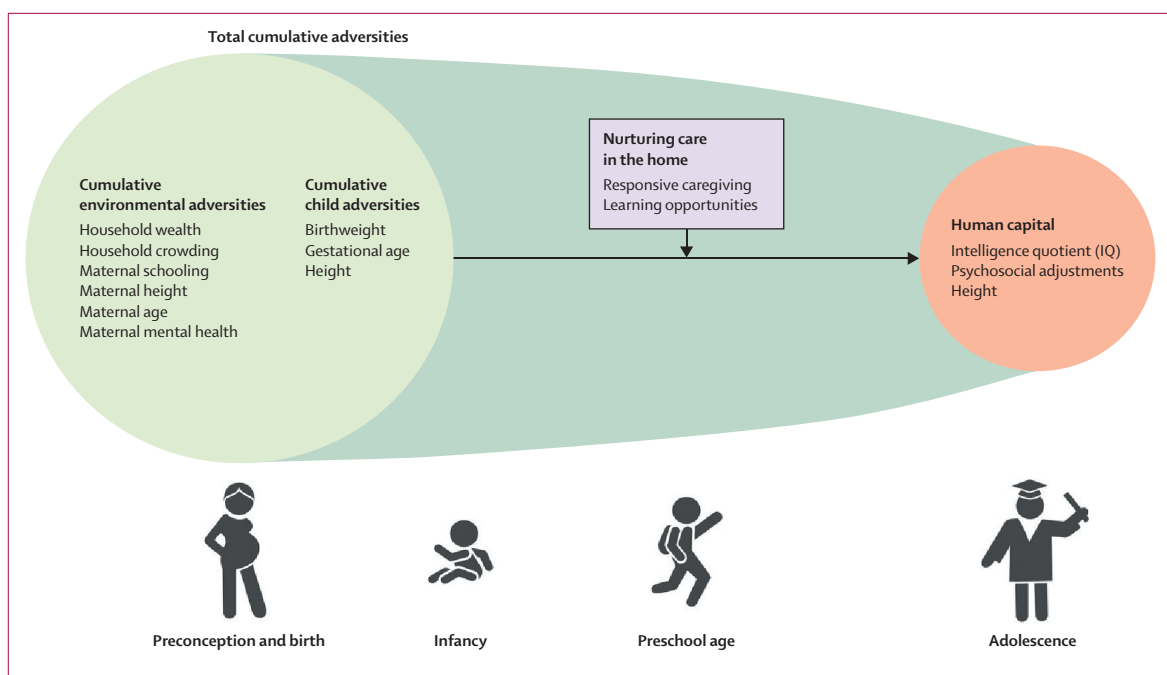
Total cumulative adversities

Cumulative environmental adversities
Household wealth
Household crowding
Maternal schooling
Maternal height
Maternal age
Maternal mental health

Cumulative child adversities
Birthweight
Gestational age
Height

Nurturing care in the home
Responsive caregiving
Learning opportunities

Human capital
Intelligence quotient (IQ)
Psychosocial adjustments
Height

Preconception and birth

Infancy

Preschool age

Adolescence